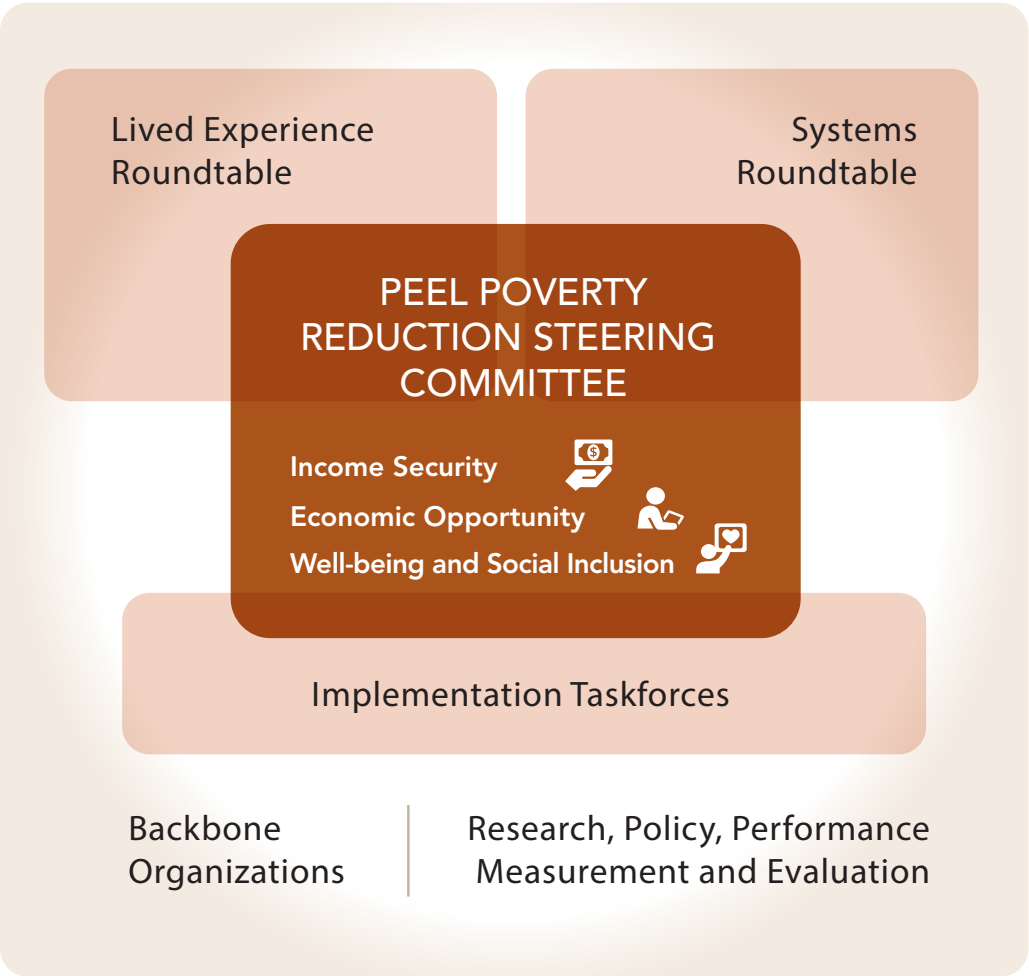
Lived Experience Roundtable

Systems Roundtable

PEEL POVERTY REDUCTION STEERING COMMITTEE

Income Security

Economic Opportunity

Well-being and Social Inclusion

Implementation Taskforces

Backbone Organizations

Research, Policy, Performance Measurement and Evaluation